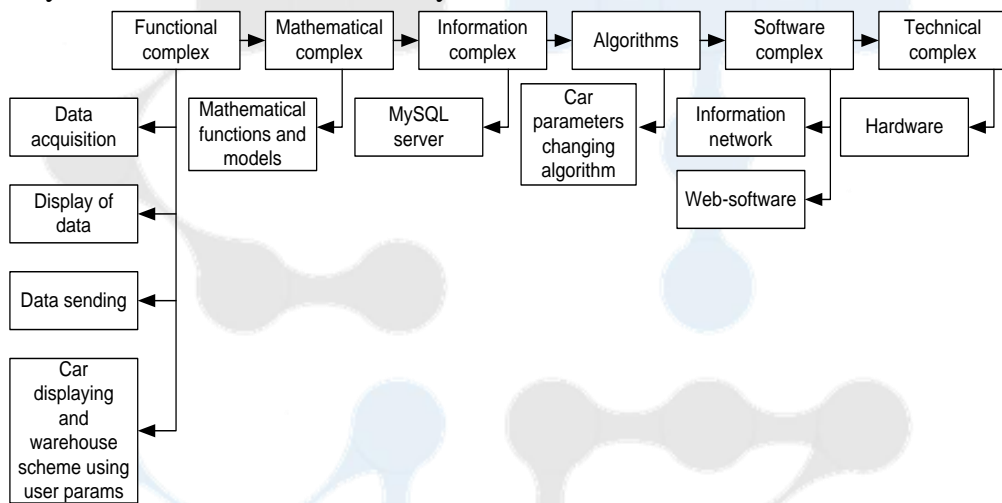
Functional complex

Mathematical complex

Information complex

Algorithms

Software complex

Technical complex

Data acquisition

Mathematical functions and models

MySQL server

Car parameters changing algorithm

Information network

Hardware

Web-software

Display of data

Data sending

Car displaying and warehouse scheme using user params